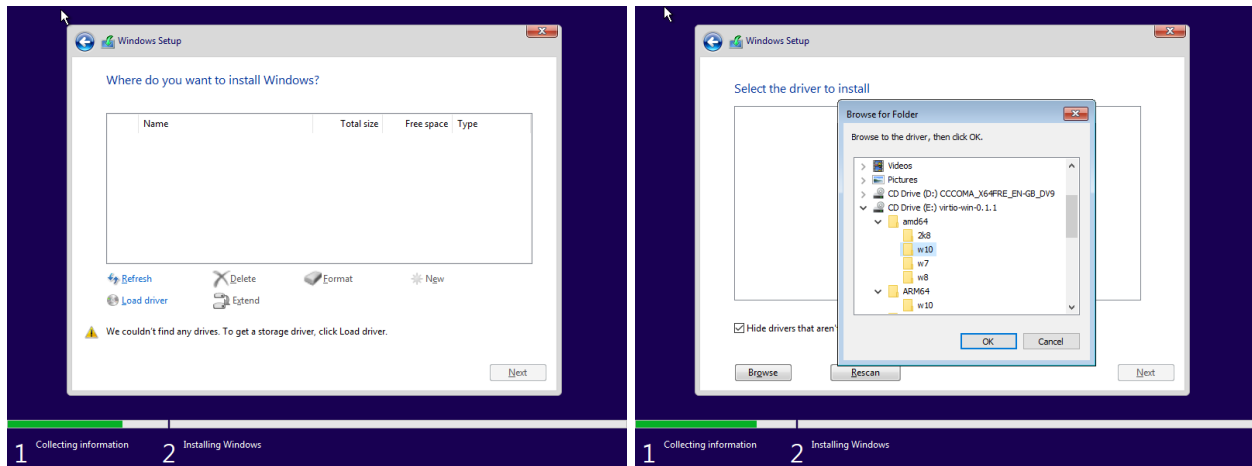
Windows Setup

Where do you want to install Windows?

| Name | Total size | Free space | Type |
|---|---|---|---|

Refresh
Delete
Format
New
Load driver
Extend

We couldn't find any drives. To get a storage driver, click Load driver.

Next

1 Collecting information
2 Installing Windows

Windows Setup

Select the driver to install

Browse for Folder

Browse to the driver, then click OK.

Videos
Pictures
CD Drive (D:) CCCOMA_X64FRE_EN-GB_DV9
CD Drive (E:) virtio-win-0.1.1
amd64
2k8
w10
w7
w8
ARM64
w10

OK
Cancel

Hide drivers that aren'

Browse
Rescan
Next

1 Collecting information
2 Installing Windows